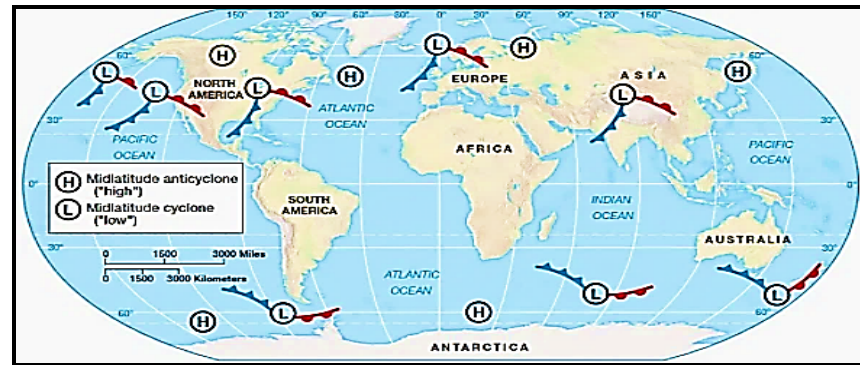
150° 120° 90° 60° 30° 0° 30° 60° 90° 120° 150°

60° 60°

H L H L H H L H L L

NORTH AMERICA

EUROPE

ASIA

30° 30°

PACIFIC OCEAN

ATLANTIC OCEAN

AFRICA

PACIFIC OCEAN

0° 0°

H Midlatitude anticyclone ("high")

L Midlatitude cyclone ("low")

SOUTH AMERICA

INDIAN OCEAN

30° 30°

AUSTRALIA

0 1500 3000 Miles

0 1500 3000 Kilometers

ATLANTIC OCEAN

L L L

60° 60°

H H

ANTARCTICA